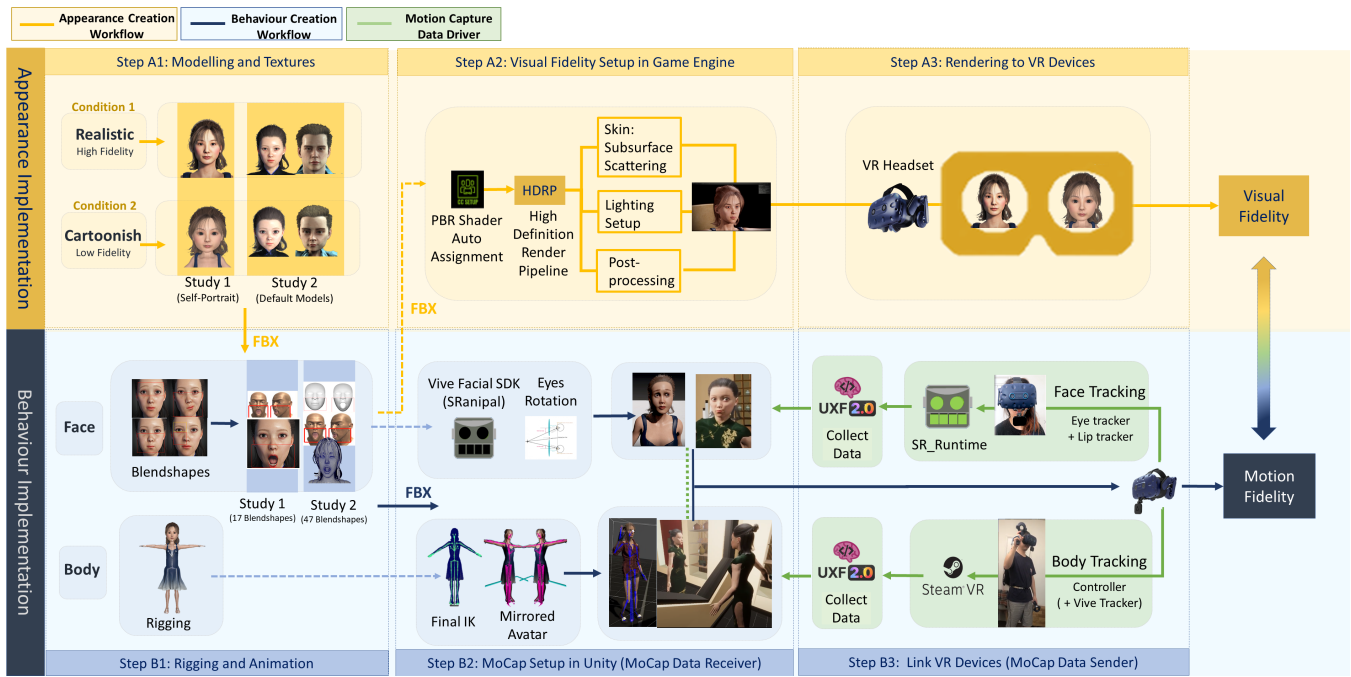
Appearance Creation Workflow

Behaviour Creation Workflow

Motion Capture Data Driver

Appearance Implementation

Step A1: Modelling and Textures

Condition 1

Realistic
High Fidelity

Condition 2

Cartoonish
Low Fidelity

Study 1
(Self-Portrait)

Study 2
(Default Models)

Step A2: Visual Fidelity Setup in Game Engine

PBR Shader Auto Assignment

HDRP

High Definition Render Pipeline

Skin: Subsurface Scattering

Lighting Setup

Post-processing

FBX

Step A3: Rendering to VR Devices

VR Headset

Visual Fidelity

Behaviour Implementation

FBX

Face

Blendshapes

Study 1
(17 Blendshapes)

Study 2
(47 Blendshapes)

Vive Facial SDK (SRanipal)

Eyes Rotation

UXF 2.0

Collect Data

SR_Runtime

Face Tracking

Eye tracker + Lip tracker

FBX

Motion Fidelity

Body

Rigging

Final IK

Mirrored Avatar

UXF 2.0

Collect Data

SteamVR

Body Tracking

Controller ( + Vive Tracker)

Step B1: Rigging and Animation

Step B2: MoCap Setup in Unity (MoCap Data Receiver)

Step B3: Link VR Devices (MoCap Data Sender)